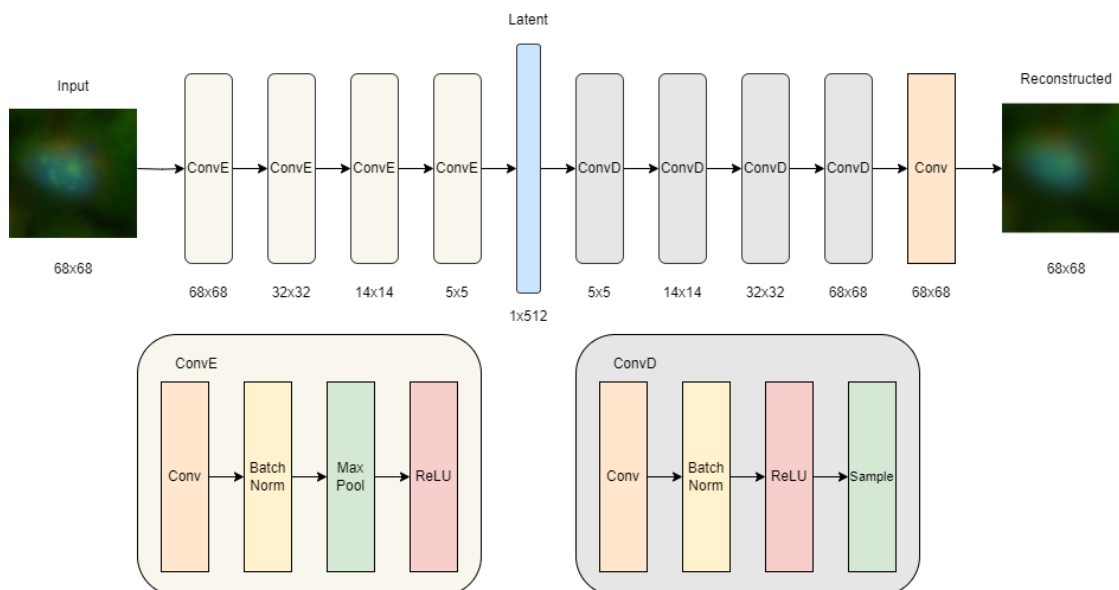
Input

68x68

ConvE

68x68

ConvE

32x32

ConvE

14x14

ConvE

5x5

Latent

1x512

ConvD

5x5

ConvD

14x14

ConvD

32x32

ConvD

68x68

Conv

68x68

Reconstructed

68x68

ConvE

Conv

Batch Norm

Max Pool

ReLU

ConvD

Conv

Batch Norm

ReLU

Sample